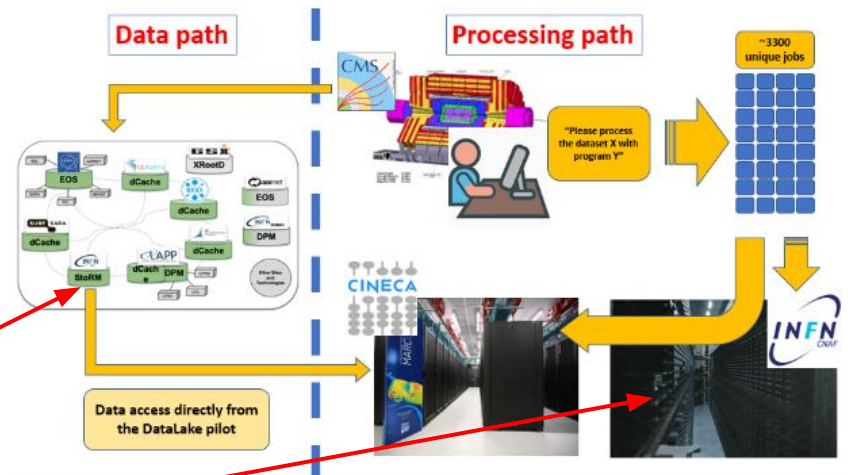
Data path

Processing path

~3300 unique jobs

CMS

"Please process the dataset X with program Y"

XRootD

EOS

dCache

dCache

EOS

dCache

dCache

DPM

StoRM

LAPP

dCache

DPM

Other Sites and Technologies

CINECA

MARCONI

INFN CNAF

Data access directly from the DataLake pilot